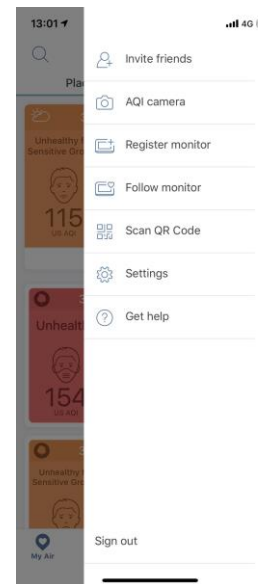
13:01

4G

Pla

Unhealthy Sensitive Gro

115

US AQI

Unhealt

154

US AQI

Unhealthy Sensitive Gro

My Air

Invite friends

AQI camera

Register monitor

Follow monitor

Scan QR Code

Settings

Get help

Sign out